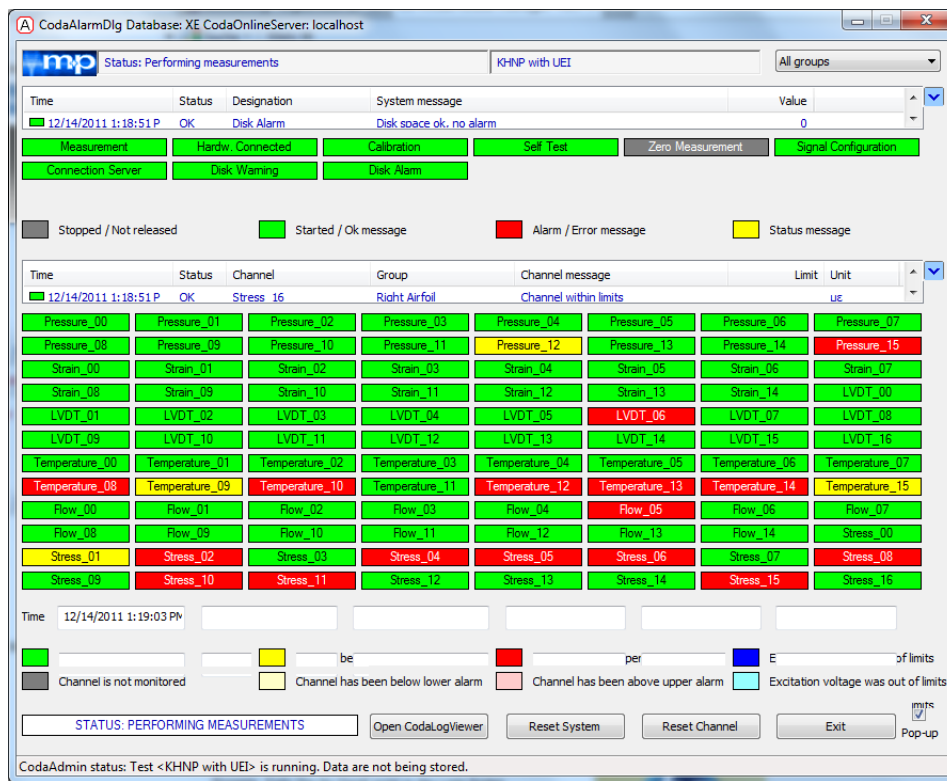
CodaAlarmDlg Database: XE CodaOnlineServer: localhost

mp Status: Performing measurements | KHNP with UEI | All groups

| Time | Status | Designation | System message | Value |
|---|---|---|---|---|
| 12/14/2011 1:18:51 P | OK | Disk Alarm | Disk space ok, no alarm | 0 |

Measurement | Hardw. Connected | Calibration | Self Test | Zero Measurement | Signal Configuration
Connection Server | Disk Warning | Disk Alarm

Stopped / Not released | Started / Ok message | Alarm / Error message | Status message

| Time | Status | Channel | Group | Channel message | Limit | Unit |
|---|---|---|---|---|---|---|
| 12/14/2011 1:18:51 P | OK | Stress_16 | Right Airfoil | Channel within limits | | με |

| Pressure_00 | Pressure_01 | Pressure_02 | Pressure_03 | Pressure_04 | Pressure_05 | Pressure_06 | Pressure_07 |
|---|---|---|---|---|---|---|---|
| Pressure_08 | Pressure_09 | Pressure_10 | Pressure_11 | Pressure_12 | Pressure_13 | Pressure_14 | Pressure_15 |
| Strain_00 | Strain_01 | Strain_02 | Strain_03 | Strain_04 | Strain_05 | Strain_06 | Strain_07 |
| Strain_08 | Strain_09 | Strain_10 | Strain_11 | Strain_12 | Strain_13 | Strain_14 | LVDT_00 |
| LVDT_01 | LVDT_02 | LVDT_03 | LVDT_04 | LVDT_05 | LVDT_06 | LVDT_07 | LVDT_08 |
| LVDT_09 | LVDT_10 | LVDT_11 | LVDT_12 | LVDT_13 | LVDT_14 | LVDT_15 | LVDT_16 |
| Temperature_00 | Temperature_01 | Temperature_02 | Temperature_03 | Temperature_04 | Temperature_05 | Temperature_06 | Temperature_07 |
| Temperature_08 | Temperature_09 | Temperature_10 | Temperature_11 | Temperature_12 | Temperature_13 | Temperature_14 | Temperature_15 |
| Flow_00 | Flow_01 | Flow_02 | Flow_03 | Flow_04 | Flow_05 | Flow_06 | Flow_07 |
| Flow_08 | Flow_09 | Flow_10 | Flow_11 | Flow_12 | Flow_13 | Flow_14 | Stress_00 |
| Stress_01 | Stress_02 | Stress_03 | Stress_04 | Stress_05 | Stress_06 | Stress_07 | Stress_08 |
| Stress_09 | Stress_10 | Stress_11 | Stress_12 | Stress_13 | Stress_14 | Stress_15 | Stress_16 |

Time 12/14/2011 1:19:03 PM

be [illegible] per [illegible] E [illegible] of limits
Channel is not monitored | Channel has been below lower alarm | Channel has been above upper alarm | Excitation voltage was out of limits

STATUS: PERFORMING MEASUREMENTS | Open CodaLogViewer | Reset System | Reset Channel | Exit | limits Pop-up

CodaAdmin status: Test <KHNP with UEI> is running. Data are not being stored.